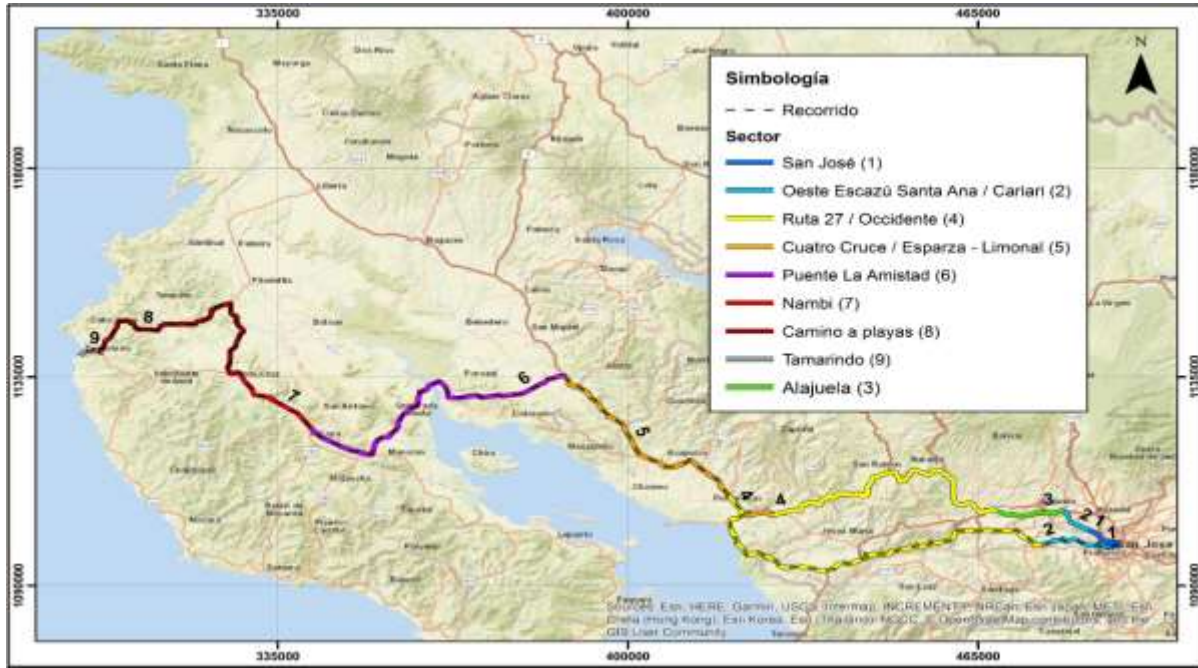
335000
400000
465000

Simbología
Recorrido
Sector
San José (1)
Oeste Escazú Santa Ana / Cariari (2)
Ruta 27 / Occidente (4)
Cuatro Cruce / Esparza - Limonal (5)
Puente La Amistad (6)
Nambi (7)
Camino a playas (8)
Tamarindo (9)
Alajuela (3)

N

1160000
1135000
1095000

9
8
7
6
5
4
4
3
2
2
1
San José

Sources: Esri, HERE, Garmin, USGS, Intermap, INCREMENT P, NRCan, Esri Japan, METI, Esri China (Hong Kong), Esri Korea, Esri (Thailand), NGCC, © OpenStreetMap contributors, and the GIS User Community

335000
400000
465000